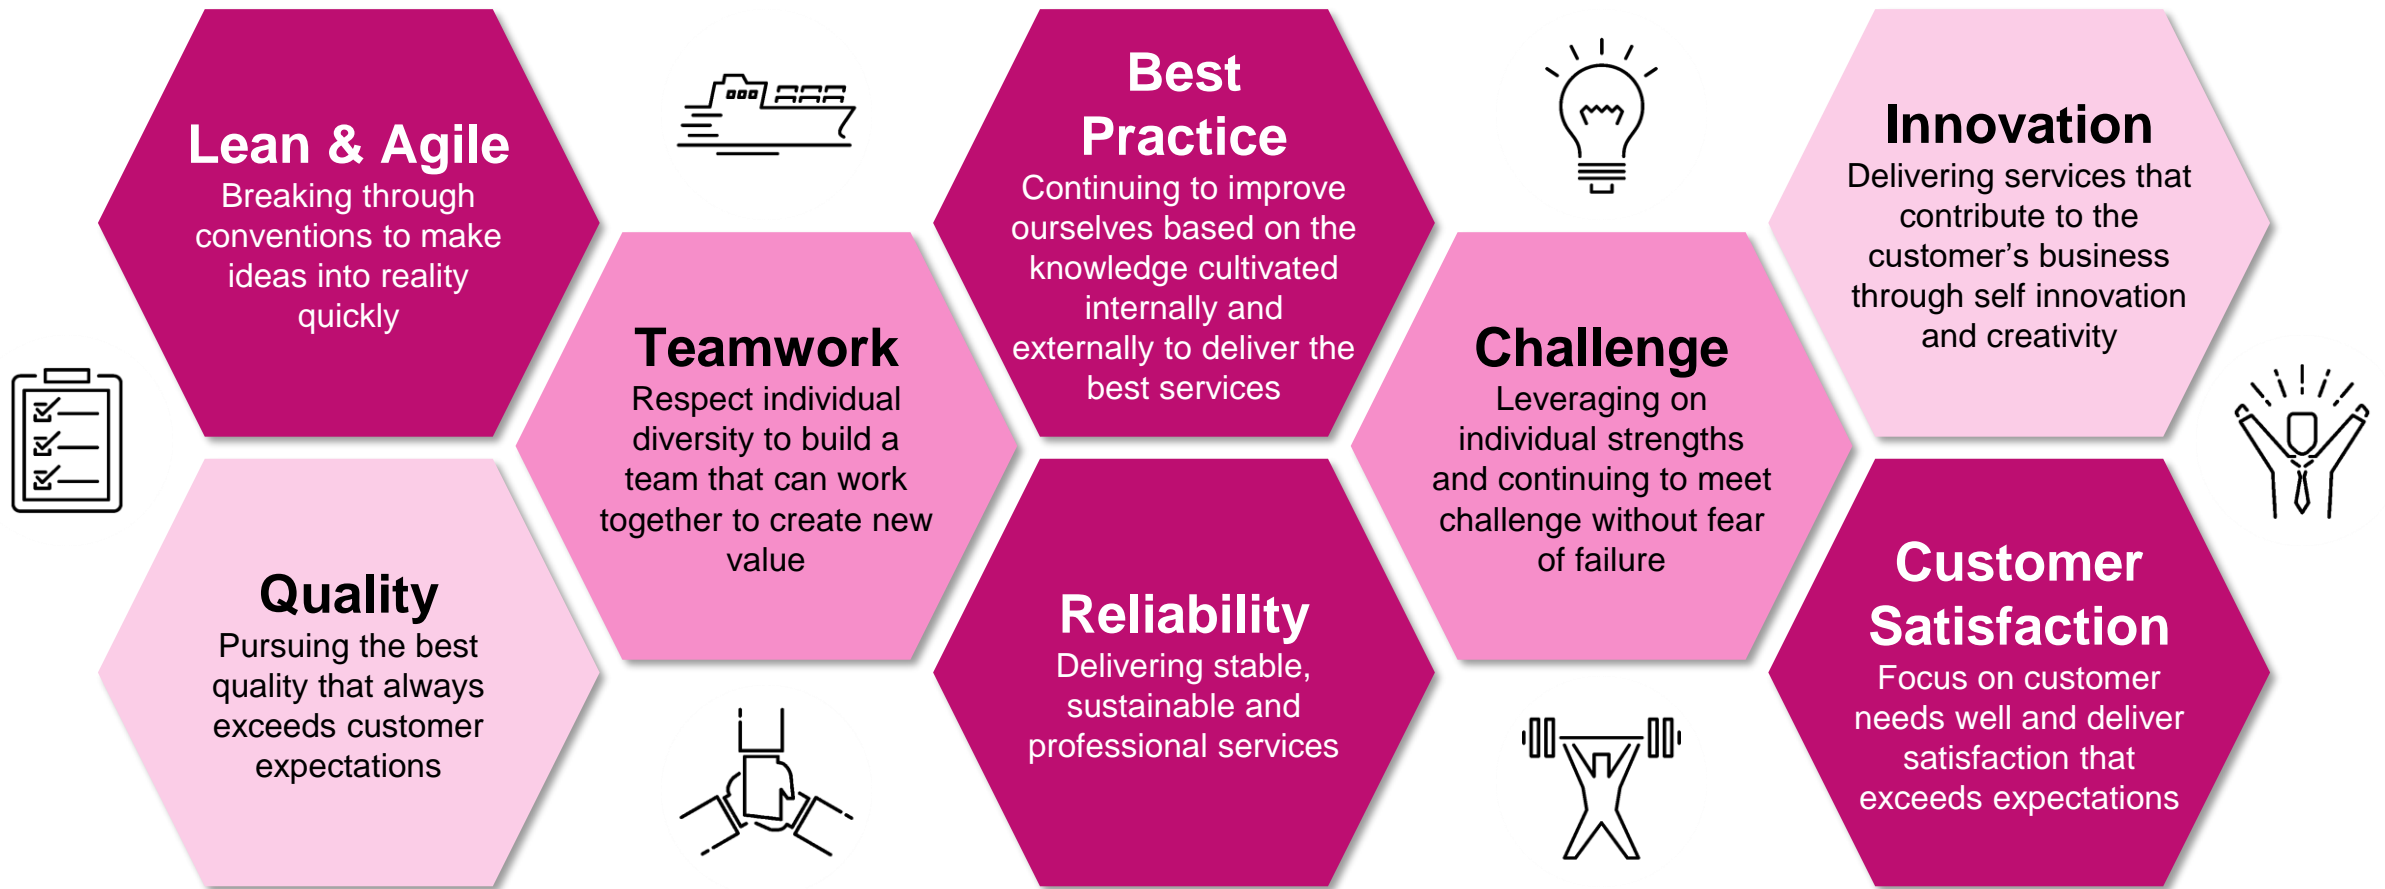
Lean & Agile
Breaking through conventions to make ideas into reality quickly

Best Practice
Continuing to improve ourselves based on the knowledge cultivated internally and externally to deliver the best services

Innovation
Delivering services that contribute to the customer's business through self innovation and creativity

Teamwork
Respect individual diversity to build a team that can work together to create new value

Challenge
Leveraging on individual strengths and continuing to meet challenge without fear of failure

Quality
Pursuing the best quality that always exceeds customer expectations

Reliability
Delivering stable, sustainable and professional services

Customer Satisfaction
Focus on customer needs well and deliver satisfaction that exceeds expectations